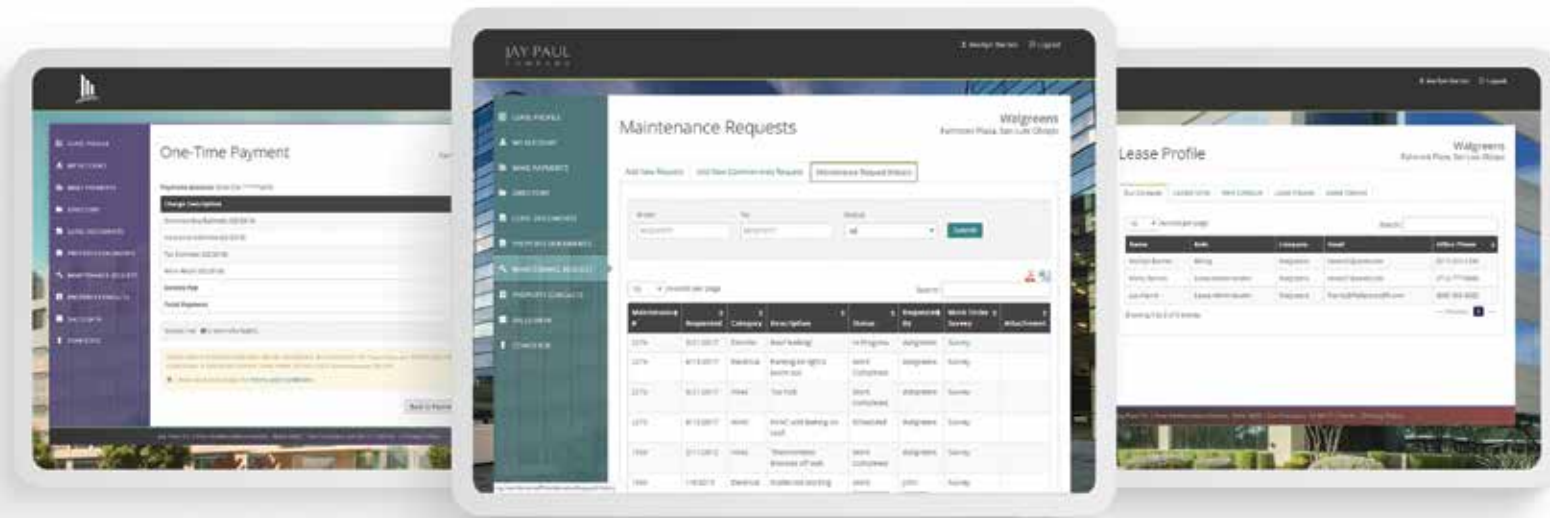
One-Time Payment

JAY PAUL
COMPANY

Maintenance Requests

Walgreens

Add New Request
Maintenance Request History

Submit

Search:

| Maintenance # | Requested | Category | Description | Status | Requested By | Work Order Survey | Attachment |
|---|---|---|---|---|---|---|---|
| 2276 | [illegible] | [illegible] | Roof leaking | In Progress | Walgreens | Survey | |
| 2274 | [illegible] | Electrical | Parking lot lights burnt out | Work Completed | Walgreens | Survey | |
| 2273 | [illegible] | HVAC | Too hot | Work Completed | Walgreens | Survey | |
| 2272 | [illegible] | HVAC | HVAC unit leaking on roof | Scheduled | Walgreens | Survey | |
| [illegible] | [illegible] | HVAC | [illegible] | Work Completed | Walgreens | Survey | |
| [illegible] | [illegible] | Electrical | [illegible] | Work | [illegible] | Survey | |

Lease Profile

Walgreens